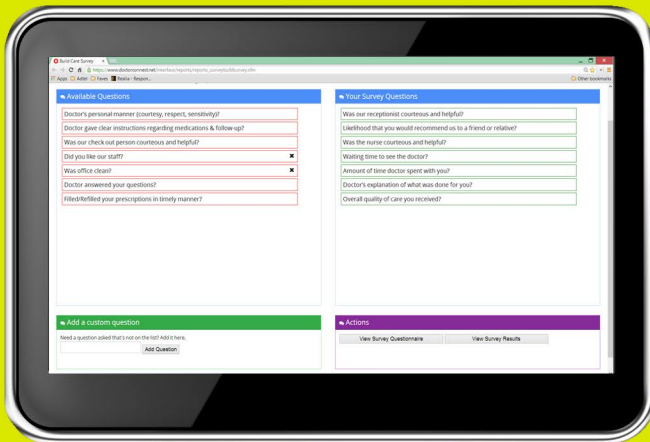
Build Care Survey
https://www.doctorconnect.net/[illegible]
Apps Adler Faves Realia - Respon...
Other bookmarks

Available Questions
Doctor's personal manner (courtesy, respect, sensitivity)?
Doctor gave clear instructions regarding medications & follow-up?
Was our check out person courteous and helpful?
Did you like our staff?
Was office clean?
Doctor answered your questions?
Filled/Refilled your prescriptions in timely manner?

Your Survey Questions
Was our receptionist courteous and helpful?
Likelihood that you would recommend us to a friend or relative?
Was the nurse courteous and helpful?
Waiting time to see the doctor?
Amount of time doctor spent with you?
Doctor's explanation of what was done for you?
Overall quality of care you received?

Add a custom question
Need a question asked that's not on the list? Add it here.
Add Question

Actions
View Survey Questionnaire
View Survey Results